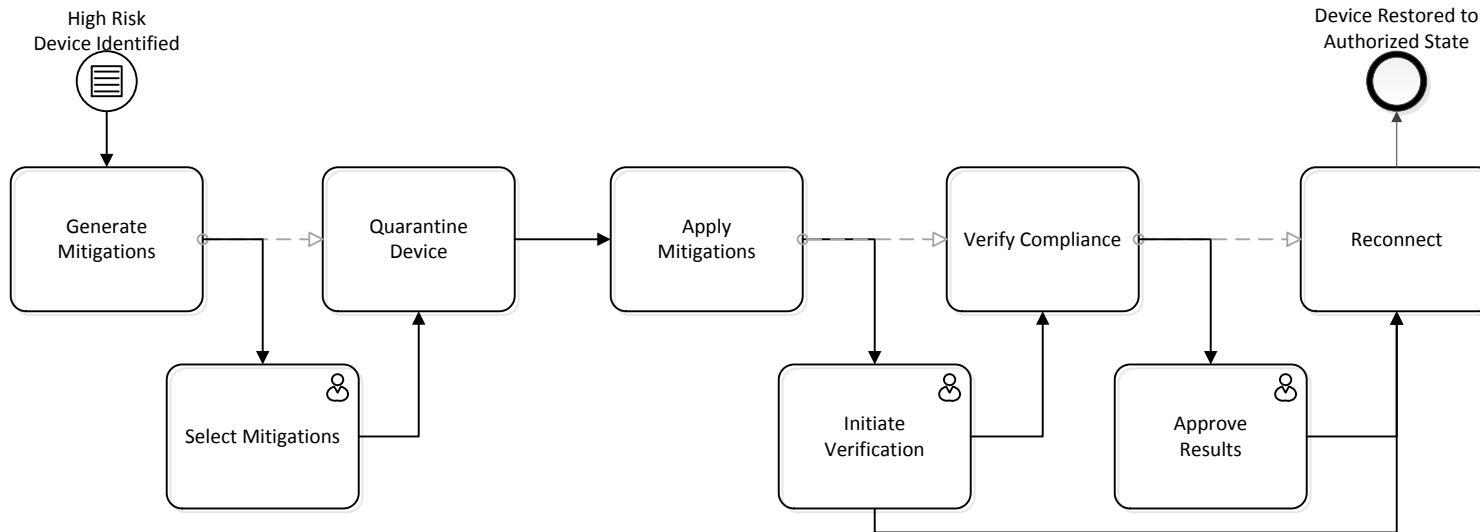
High Risk Device Identified

Device Restored to Authorized State

Generate Mitigations

Quarantine Device

Apply Mitigations

Verify Compliance

Reconnect

Select Mitigations

Initiate Verification

Approve Results